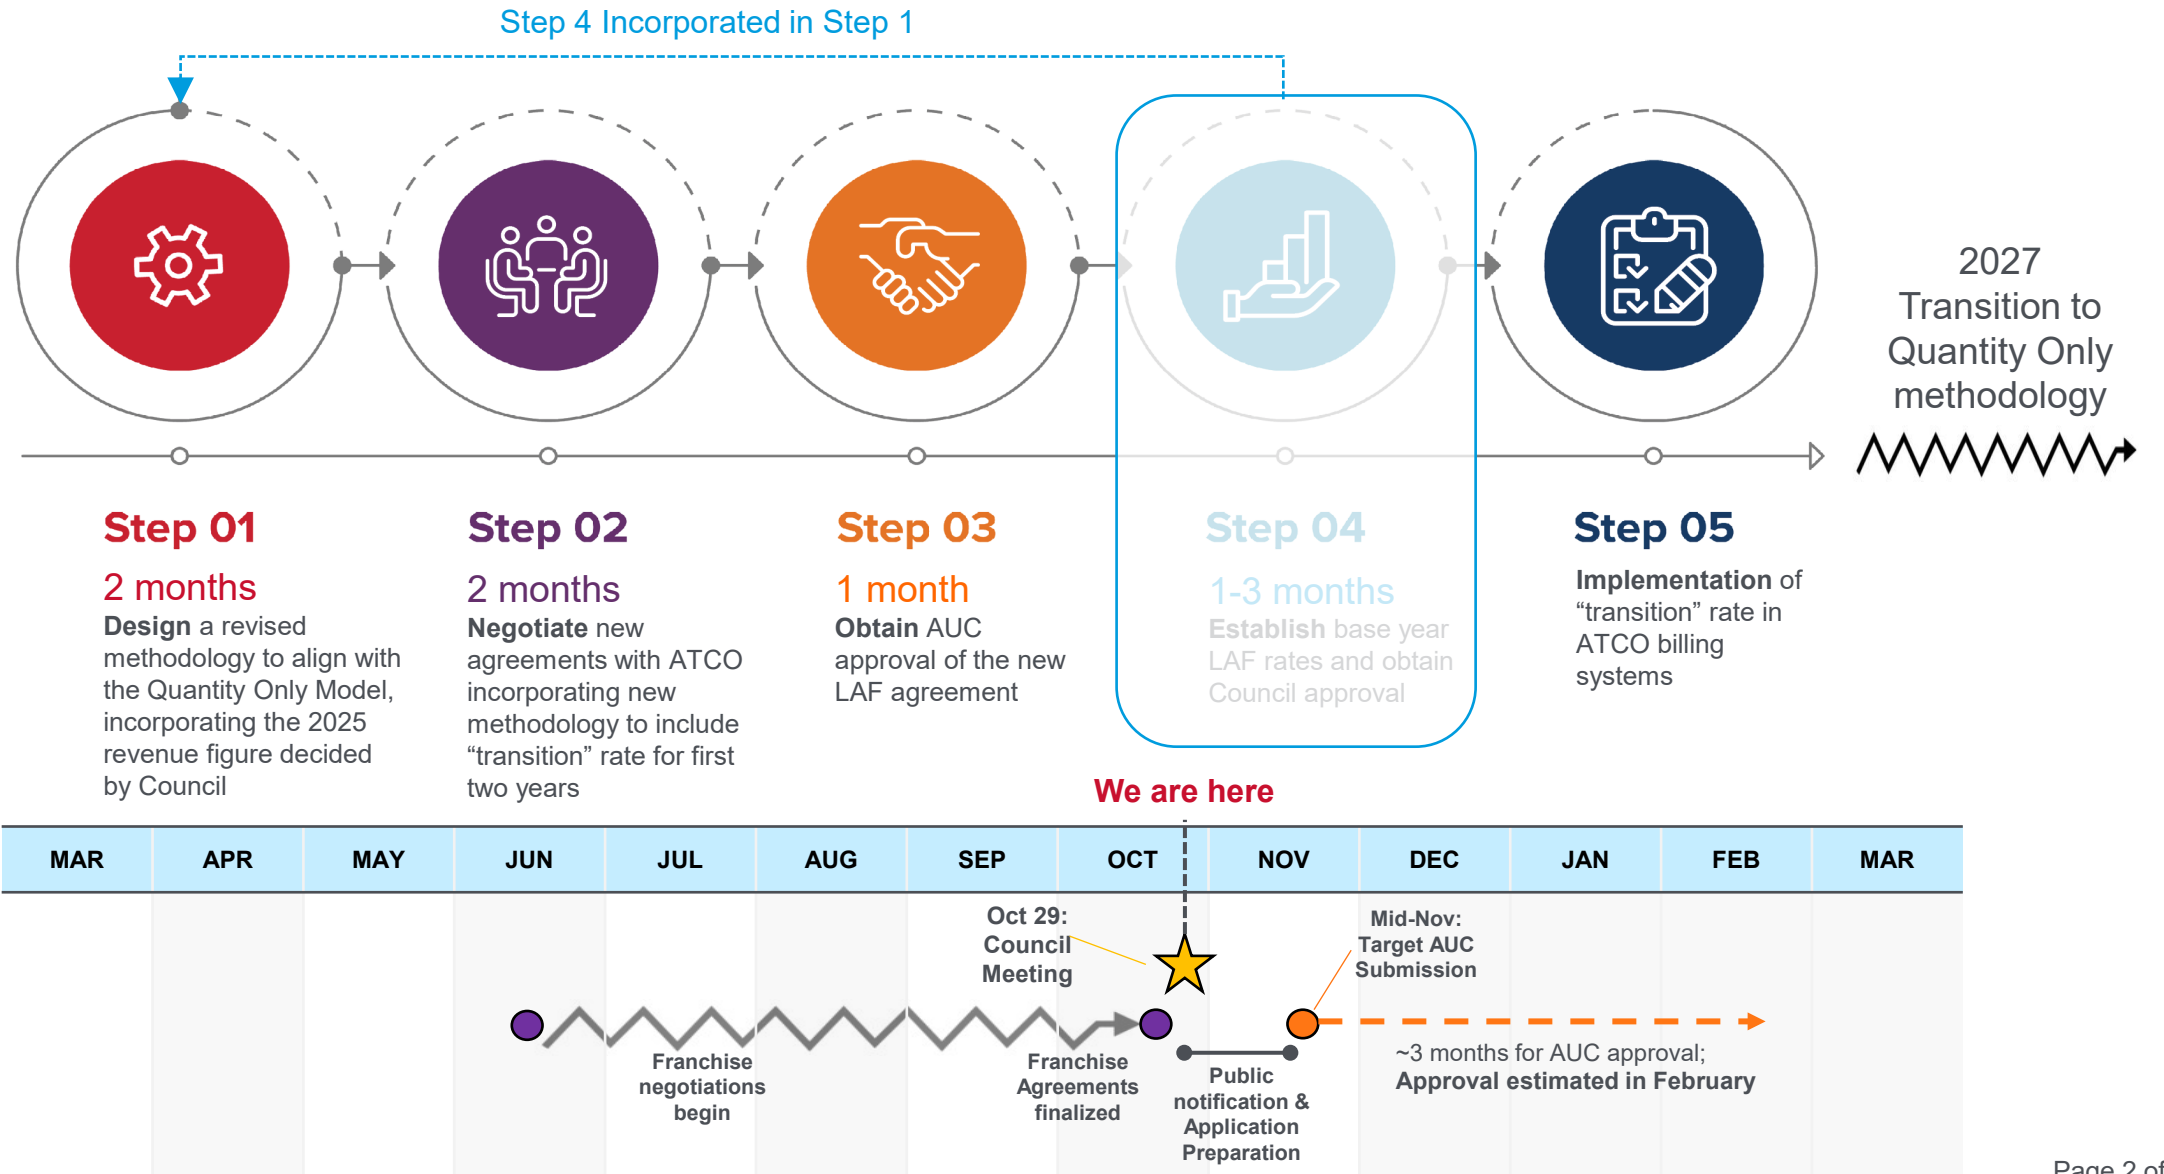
Step 4 Incorporated in Step 1

2027 Transition to Quantity Only methodology

Step 01

2 months

**Design** a revised methodology to align with the Quantity Only Model, incorporating the 2025 revenue figure decided by Council

Step 02

2 months

**Negotiate** new agreements with ATCO incorporating new methodology to include “transition” rate for first two years

Step 03

1 month

**Obtain** AUC approval of the new LAF agreement

Step 04

1-3 months

**Establish** base year LAF rates and obtain Council approval

Step 05

**Implementation** of “transition” rate in ATCO billing systems

We are here

| MAR | APR | MAY | JUN | JUL | AUG | SEP | OCT | NOV | DEC | JAN | FEB | MAR |
|---|---|---|---|---|---|---|---|---|---|---|---|---|

Oct 29: Council Meeting

Mid-Nov: Target AUC Submission

Franchise negotiations begin

Franchise Agreements finalized

Public notification & Application Preparation

~3 months for AUC approval; Approval estimated in February

Page 2 of